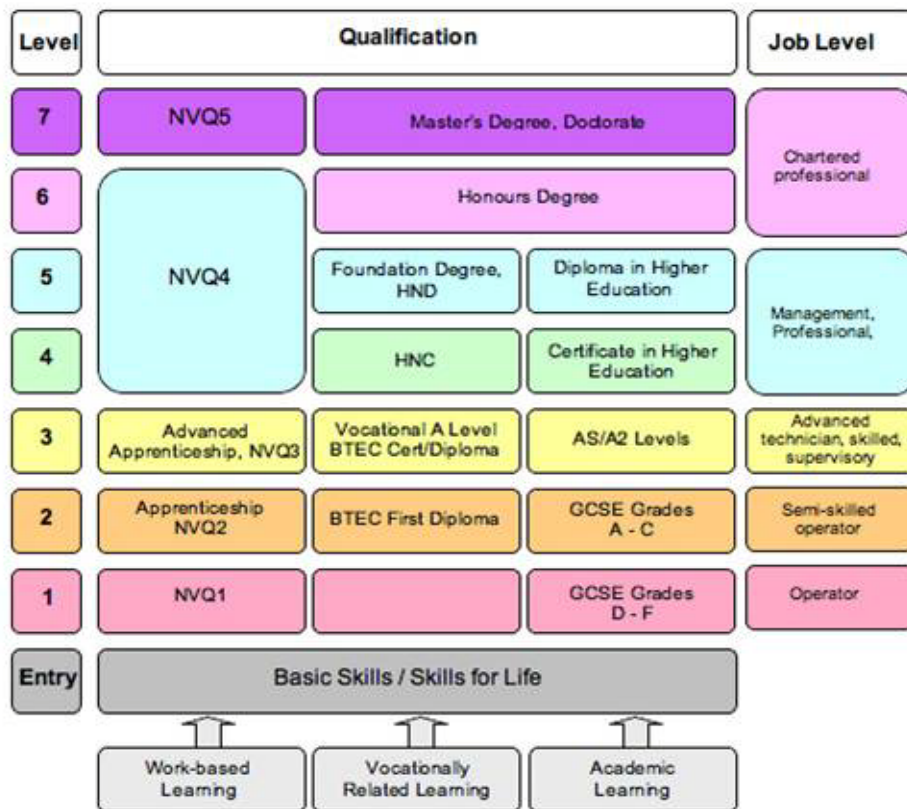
| Level | Qualification | | | Job Level |
|---|---|---|---|---|
| 7 | NVQ5 | Master's Degree, Doctorate | | Chartered professional |
| 6 | NVQ4 | Honours Degree | | Chartered professional |
| 5 | NVQ4 | Foundation Degree, HND | Diploma in Higher Education | Management, Professional, |
| 4 | NVQ4 | HNC | Certificate in Higher Education | Management, Professional, |
| 3 | Advanced Apprenticeship, NVQ3 | Vocational A Level BTEC Cert/Diploma | AS/A2 Levels | Advanced technician, skilled, supervisory |
| 2 | Apprenticeship NVQ2 | BTEC First Diploma | GCSE Grades A - C | Semi-skilled operator |
| 1 | NVQ1 | | GCSE Grades D - F | Operator |
| Entry | Basic Skills / Skills for Life | | | |

Work-based Learning

Vocationally Related Learning

Academic Learning